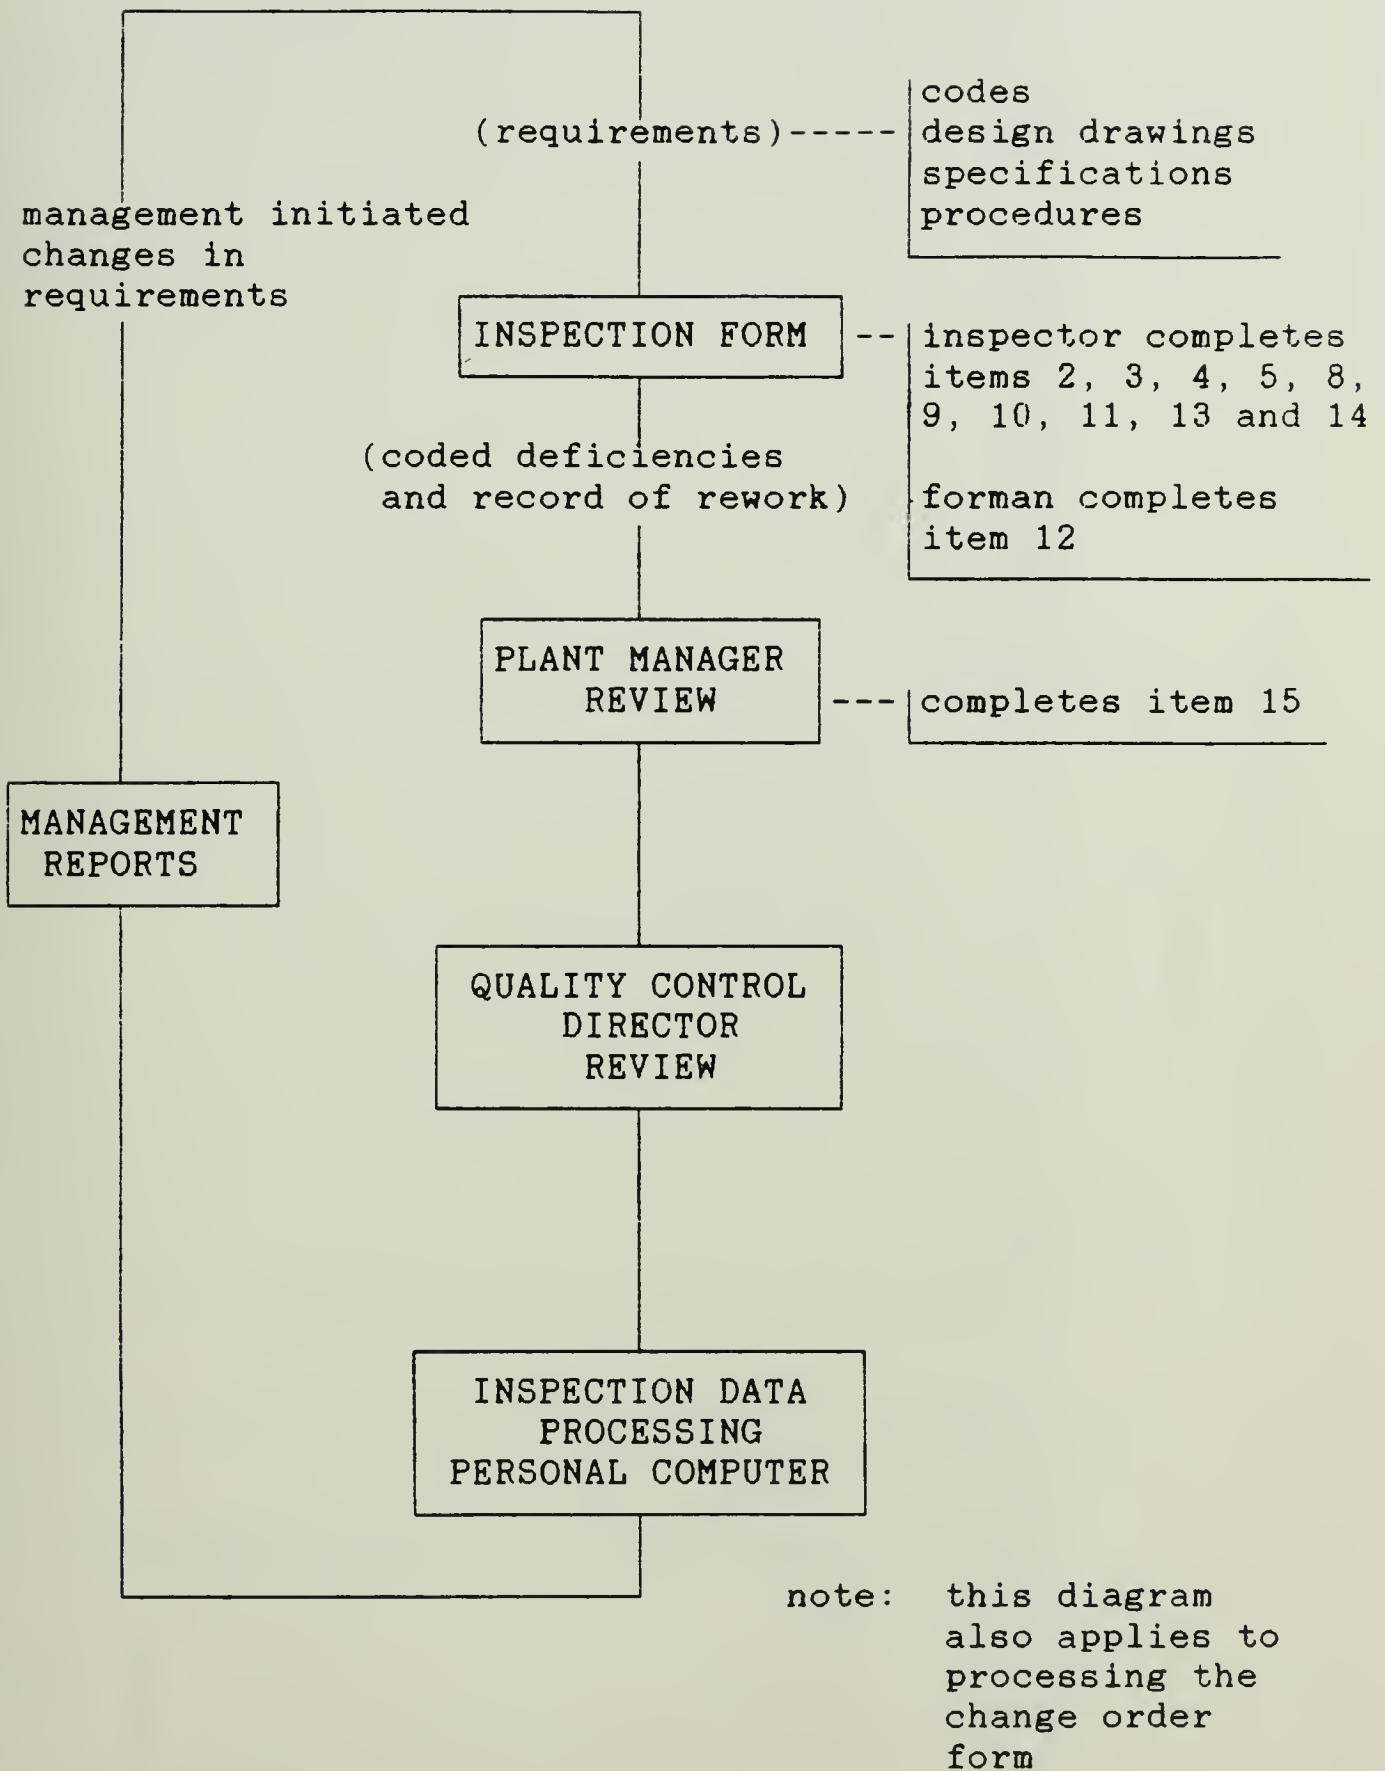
(requirements)-----

codes
design drawings
specifications
procedures

management initiated changes in requirements

INSPECTION FORM

inspector completes items 2, 3, 4, 5, 8, 9, 10, 11, 13 and 14

forman completes item 12

(coded deficiencies and record of rework)

PLANT MANAGER REVIEW

completes item 15

MANAGEMENT REPORTS

QUALITY CONTROL DIRECTOR REVIEW

INSPECTION DATA PROCESSING PERSONAL COMPUTER

note: this diagram also applies to processing the change order form